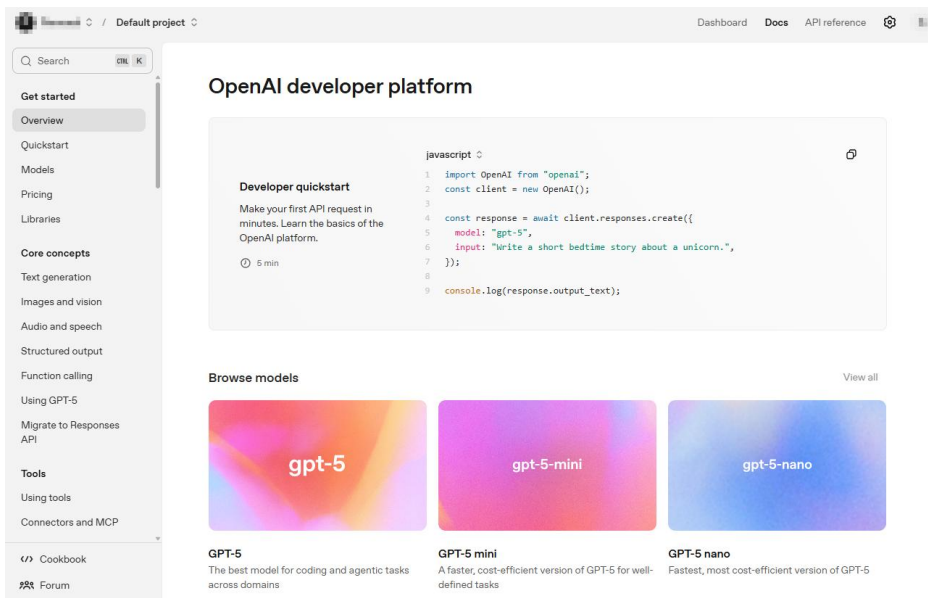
/ Default project

Dashboard Docs API reference

Search CTRL K

Get started
Overview
Quickstart
Models
Pricing
Libraries

Core concepts
Text generation
Images and vision
Audio and speech
Structured output
Function calling
Using GPT-5
Migrate to Responses API

Tools
Using tools
Connectors and MCP

Cookbook
Forum

OpenAI developer platform

Developer quickstart

Make your first API request in minutes. Learn the basics of the OpenAI platform.

5 min

javascript

```
1 import OpenAI from "openai";
2 const client = new OpenAI();
3
4 const response = await client.responses.create({
5   model: "gpt-5",
6   input: "Write a short bedtime story about a unicorn.",
7 });
8
9 console.log(response.output_text);
```

Browse models

View all

gpt-5

gpt-5-mini

gpt-5-nano

GPT-5
The best model for coding and agentic tasks across domains

GPT-5 mini
A faster, cost-efficient version of GPT-5 for well-defined tasks

GPT-5 nano
Fastest, most cost-efficient version of GPT-5